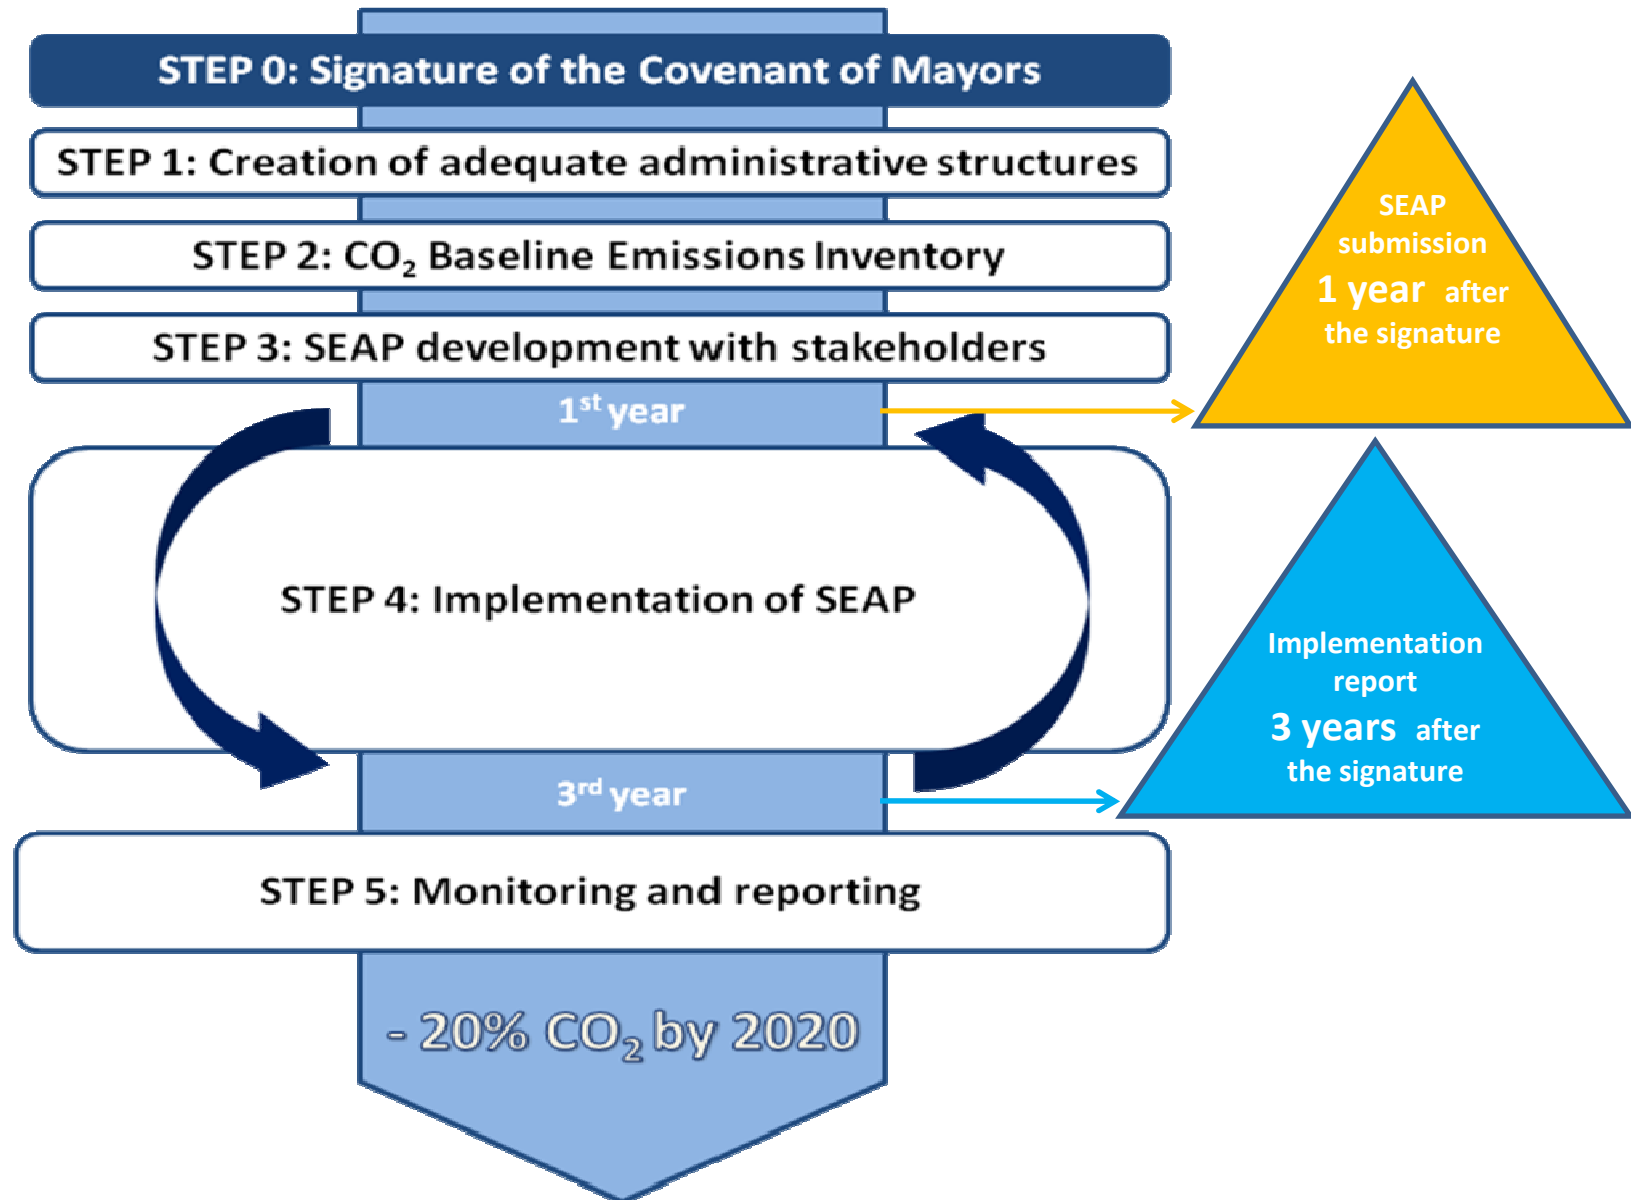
STEP 0: Signature of the Covenant of Mayors

STEP 1: Creation of adequate administrative structures

STEP 2: $CO_2$ Baseline Emissions Inventory

STEP 3: SEAP development with stakeholders

$1^{st}$ year

SEAP submission 1 year after the signature

STEP 4: Implementation of SEAP

$3^{rd}$ year

Implementation report 3 years after the signature

STEP 5: Monitoring and reporting

- 20% $CO_2$ by 2020